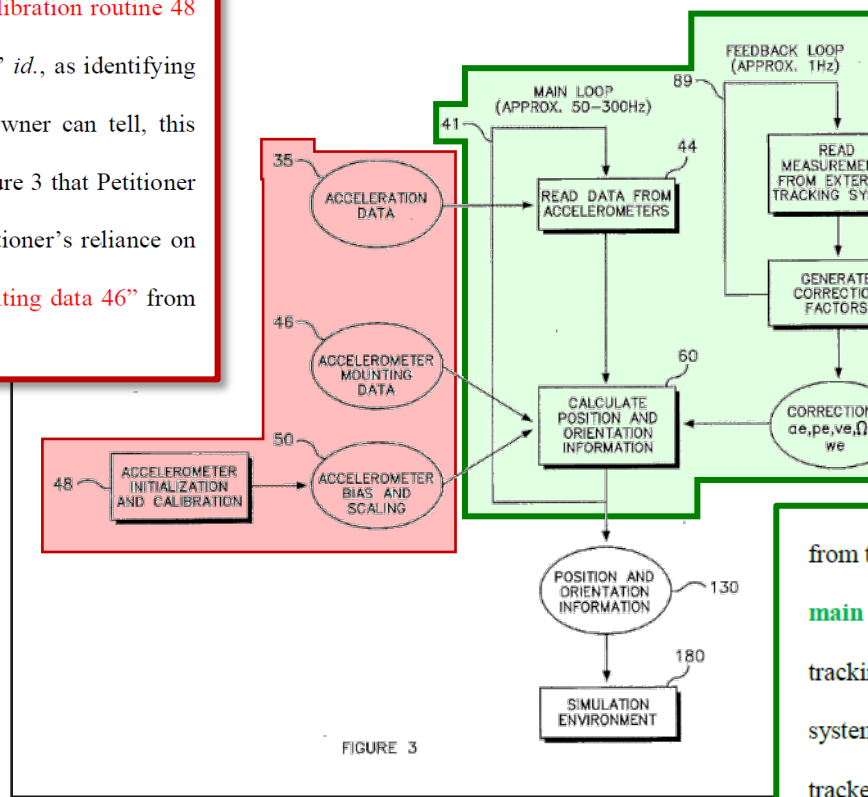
libration routine 48
” *id.*, as identifying
wner can tell, this
ure 3 that Petitioner
tioner’s reliance on
ting data 46” from

FEEDBACK LOOP
(APPROX. 1Hz)

89

MAIN LOOP
(APPROX. 50–300Hz)

41

44

35

ACCELERATION DATA

READ DATA FROM ACCELEROMETERS

READ MEASUREME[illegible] FROM EXTER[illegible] TRACKING SY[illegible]

GENERATE CORRECTIO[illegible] FACTORS

46

ACCELEROMETER MOUNTING DATA

60

CALCULATE POSITION AND ORIENTATION INFORMATION

CORRECTION
$\alpha e, pe, ve, \Omega$
we

50

48

ACCELEROMETER INITIALIZATION AND CALIBRATION

ACCELEROMETER BIAS AND SCALING

POSITION AND ORIENTATION INFORMATION

130

180

SIMULATION ENVIRONMENT

FIGURE 3

from t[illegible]
main
trackin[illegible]
system
tracke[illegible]